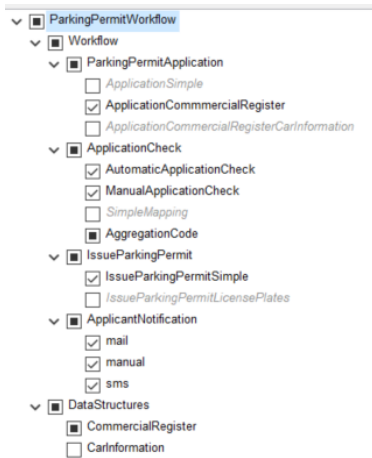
ParkingPermitWorkflow
Workflow
ParkingPermitApplication
ApplicationSimple
ApplicationCommmercialRegister
ApplicationCommercialRegisterCarInformation
ApplicationCheck
AutomaticApplicationCheck
ManualApplicationCheck
SimpleMapping
AggregationCode
IssueParkingPermit
IssueParkingPermitSimple
IssueParkingPermitLicensePlates
ApplicantNotification
mail
manual
sms
DataStructures
CommercialRegister
CarInformation